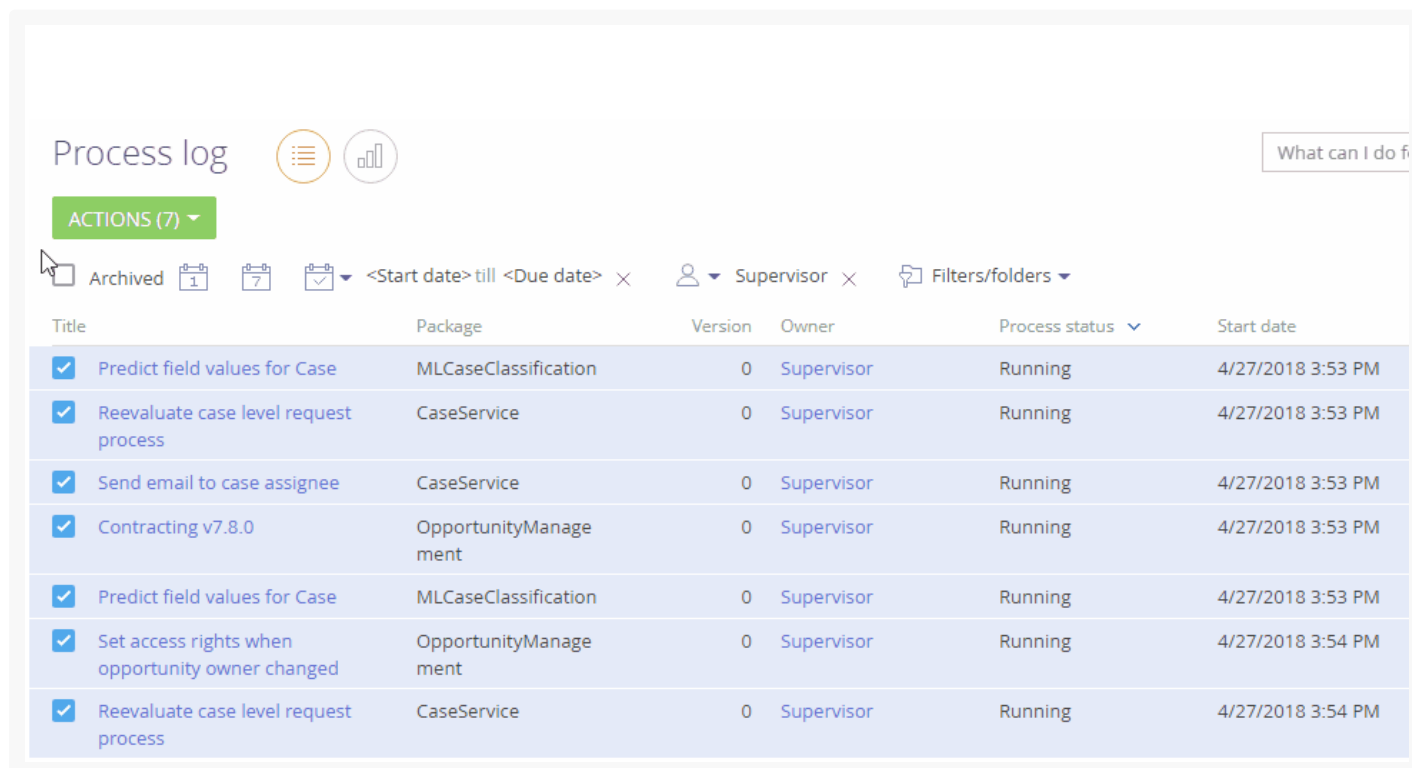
Process log

What can I do f

ACTIONS (7)

Archived 1 7 <Start date> till <Due date> × Supervisor × Filters/folders

| Title | Package | Version | Owner | Process status | Start date |
|---|---|---|---|---|---|
| Predict field values for Case | MLCaseClassification | 0 | Supervisor | Running | 4/27/2018 3:53 PM |
| Reevaluate case level request process | CaseService | 0 | Supervisor | Running | 4/27/2018 3:53 PM |
| Send email to case assignee | CaseService | 0 | Supervisor | Running | 4/27/2018 3:53 PM |
| Contracting v7.8.0 | OpportunityManagement | 0 | Supervisor | Running | 4/27/2018 3:53 PM |
| Predict field values for Case | MLCaseClassification | 0 | Supervisor | Running | 4/27/2018 3:53 PM |
| Set access rights when opportunity owner changed | OpportunityManagement | 0 | Supervisor | Running | 4/27/2018 3:54 PM |
| Reevaluate case level request process | CaseService | 0 | Supervisor | Running | 4/27/2018 3:54 PM |